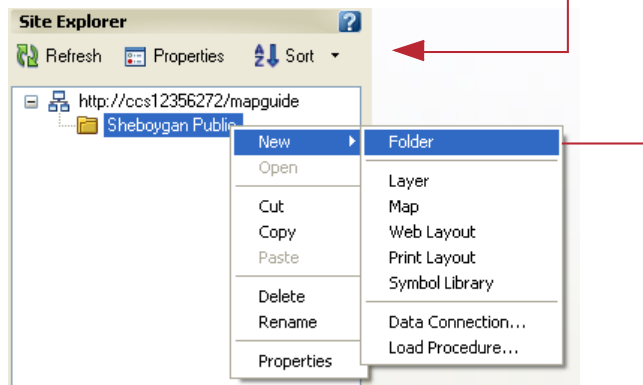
Site Explorer

Refresh Properties Sort

http://ccs12356272/mapguide
Sheboygan Public

New
Open
Cut
Copy
Paste
Delete
Rename
Properties

Folder
Layer
Map
Web Layout
Print Layout
Symbol Library
Data Connection...
Load Procedure...